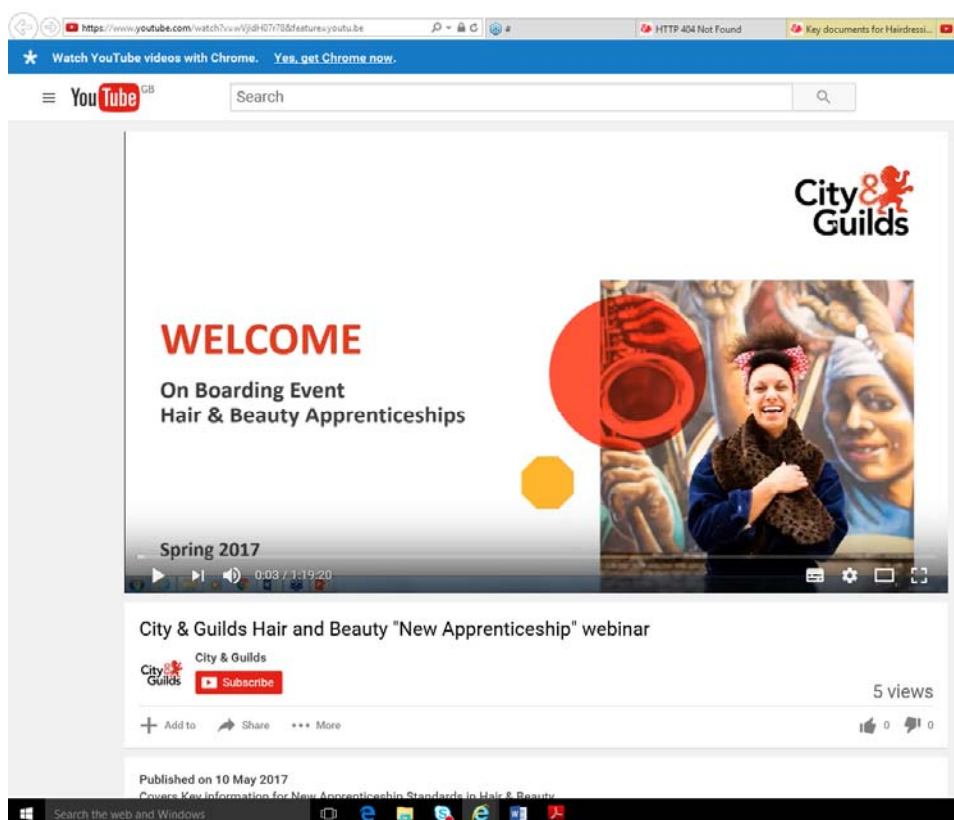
https://www.youtube.com/watch?v=wVjidH07r78&feature=youtu.be

HTTP 404 Not Found

Key documents for Hairdressi...

Watch YouTube videos with Chrome. Yes, get Chrome now.

YouTube GB

Search

City & Guilds

WELCOME

On Boarding Event
Hair & Beauty Apprenticeships

Spring 2017

0:03 / 1:19:20

City & Guilds Hair and Beauty "New Apprenticeship" webinar

City & Guilds

City & Guilds

Subscribe

5 views

Add to

Share

More

0

0

Published on 10 May 2017

Covers Key information for New Apprenticeship Standards in Hair & Beauty

Search the web and Windows